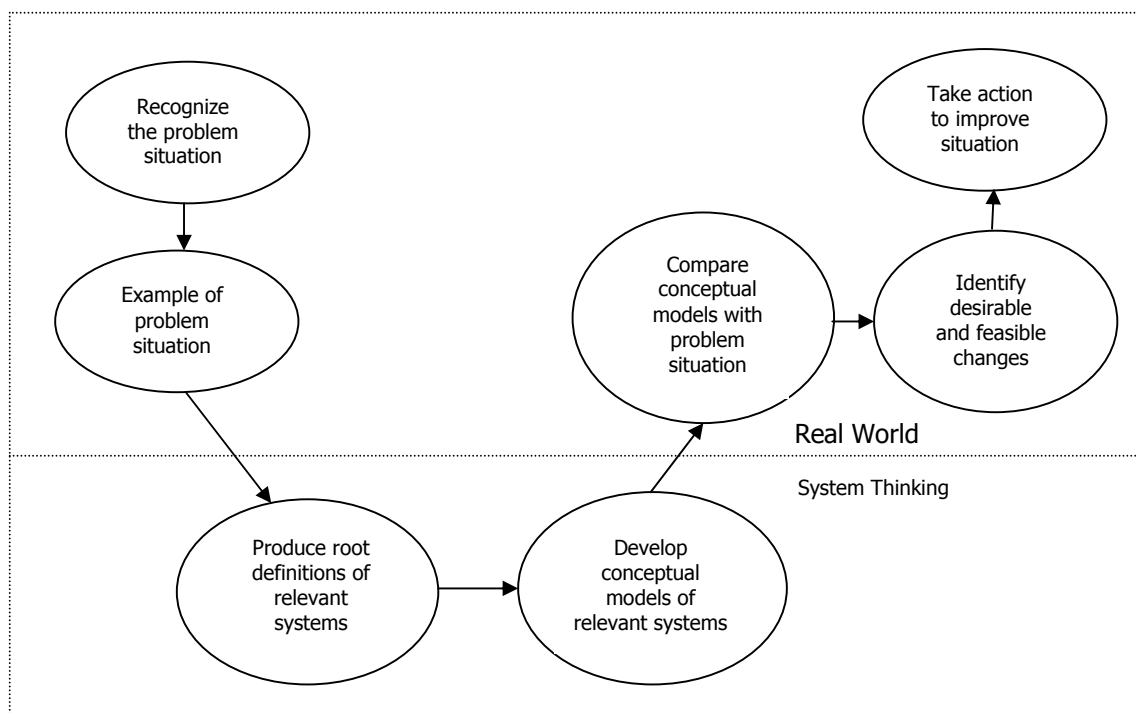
Recognize the problem situation

Example of problem situation

Take action to improve situation

Compare conceptual models with problem situation

Identify desirable and feasible changes

Real World

System Thinking

Produce root definitions of relevant systems

Develop conceptual models of relevant systems